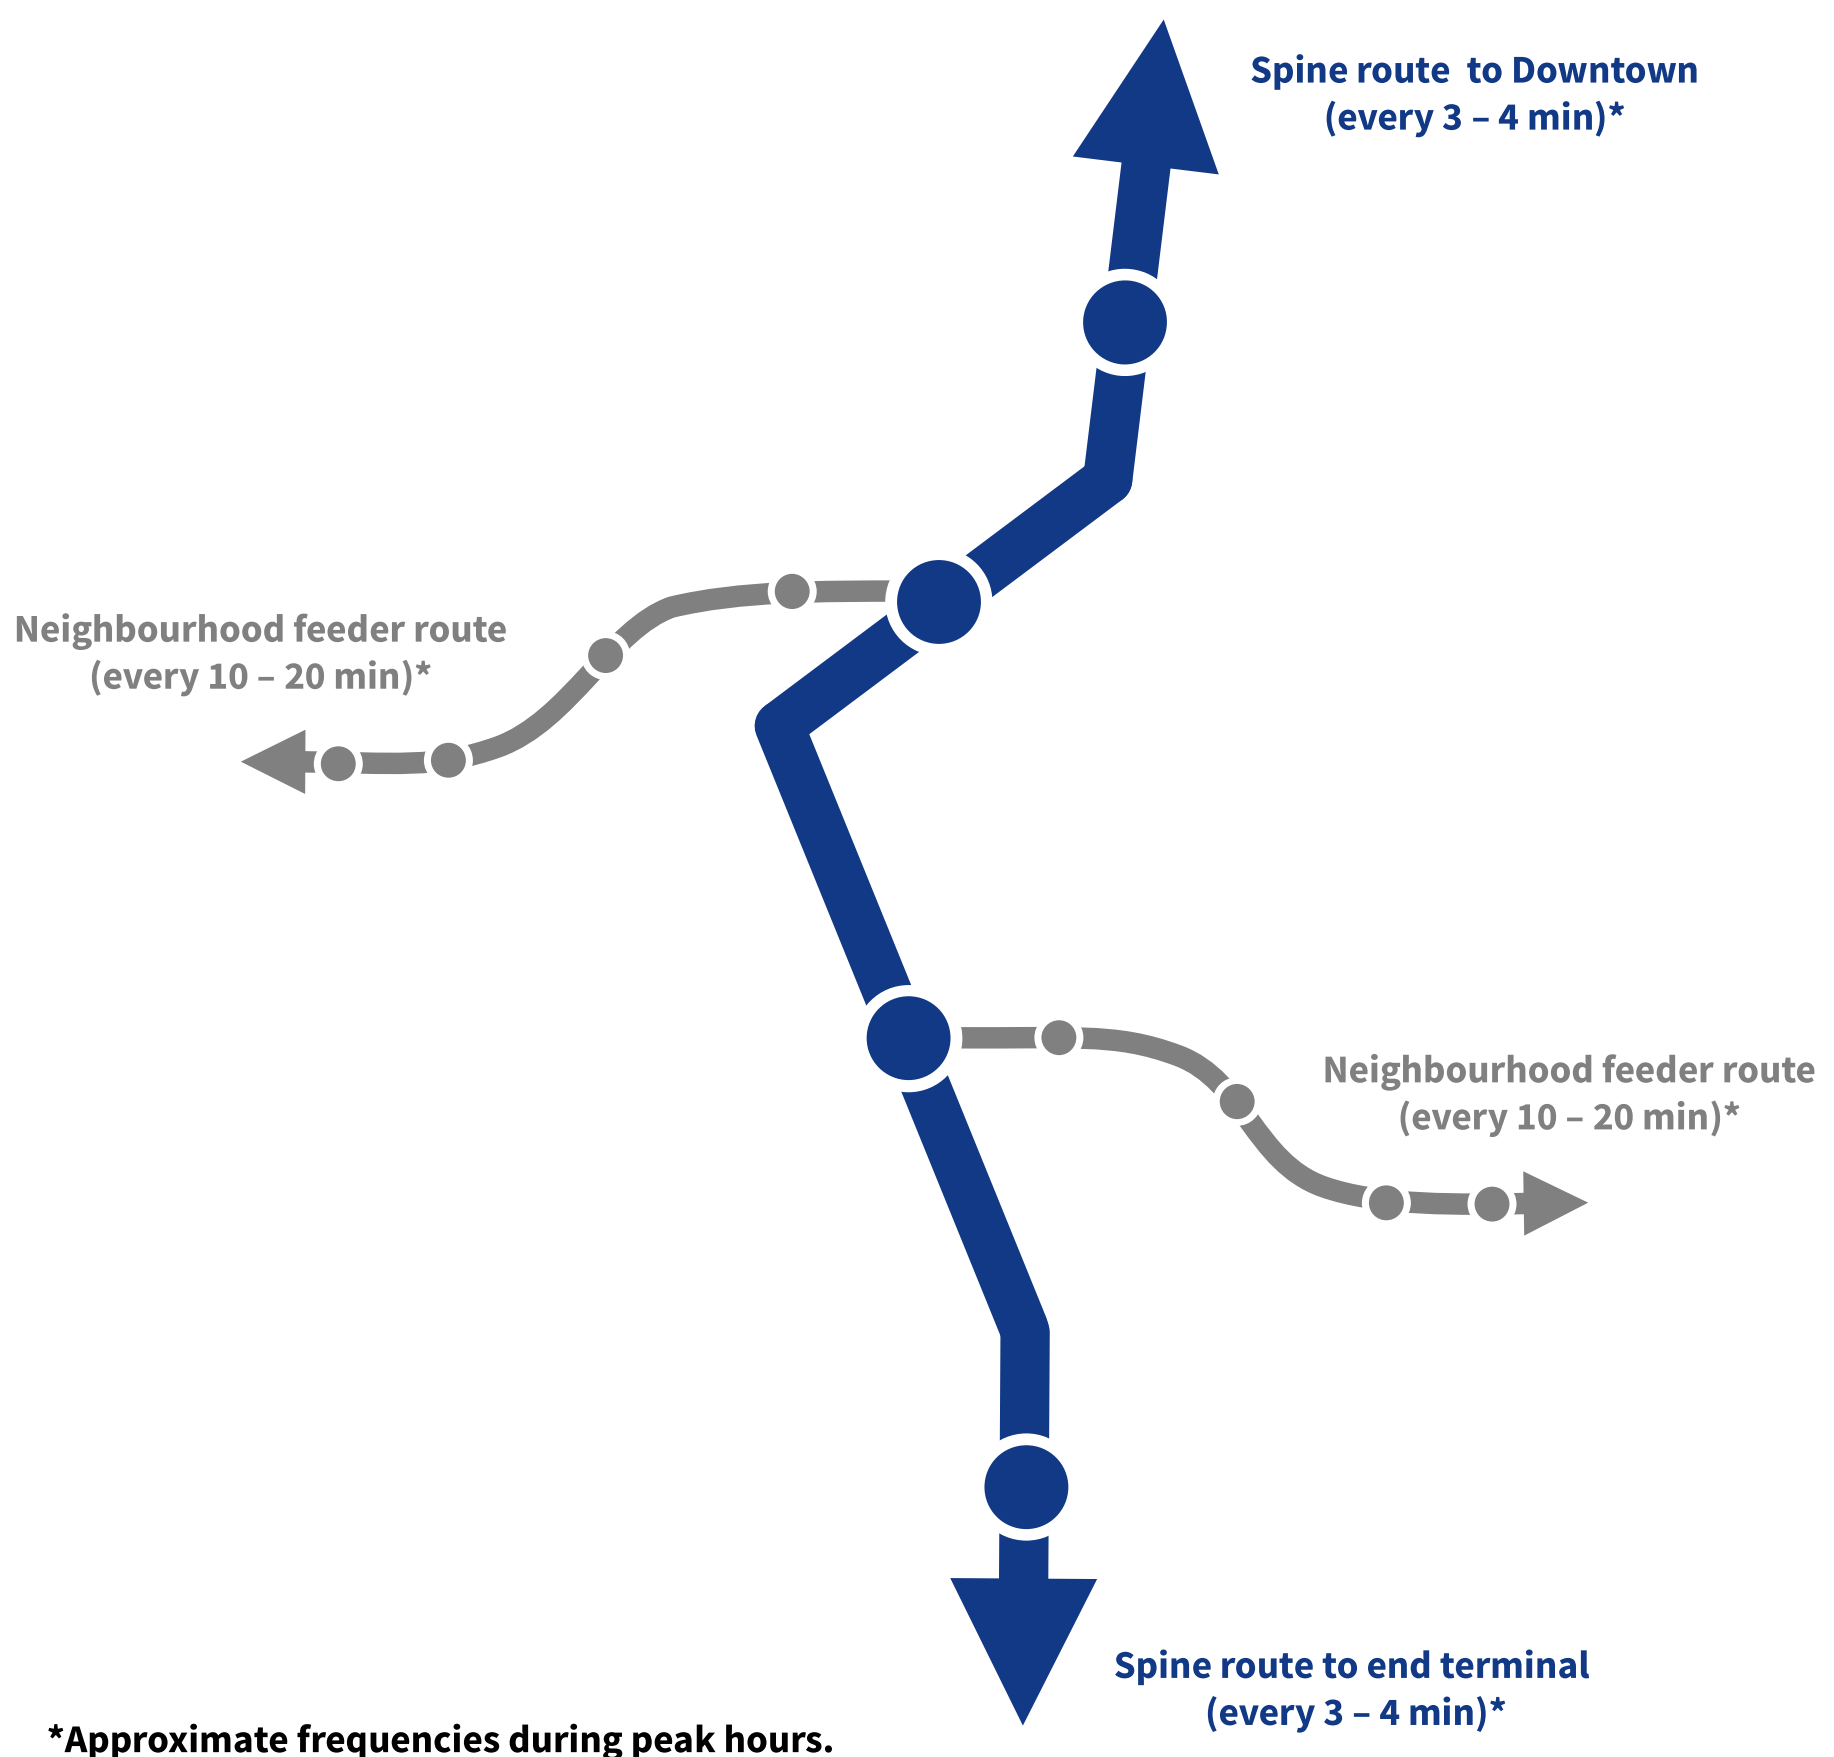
Spine route  to Downtown
(every 3 – 4 min)*

Neighbourhood feeder route
(every 10 – 20 min)*

Neighbourhood feeder route
(every 10 – 20 min)*

Spine route to end terminal
(every 3 – 4 min)*

*Approximate frequencies during peak hours.